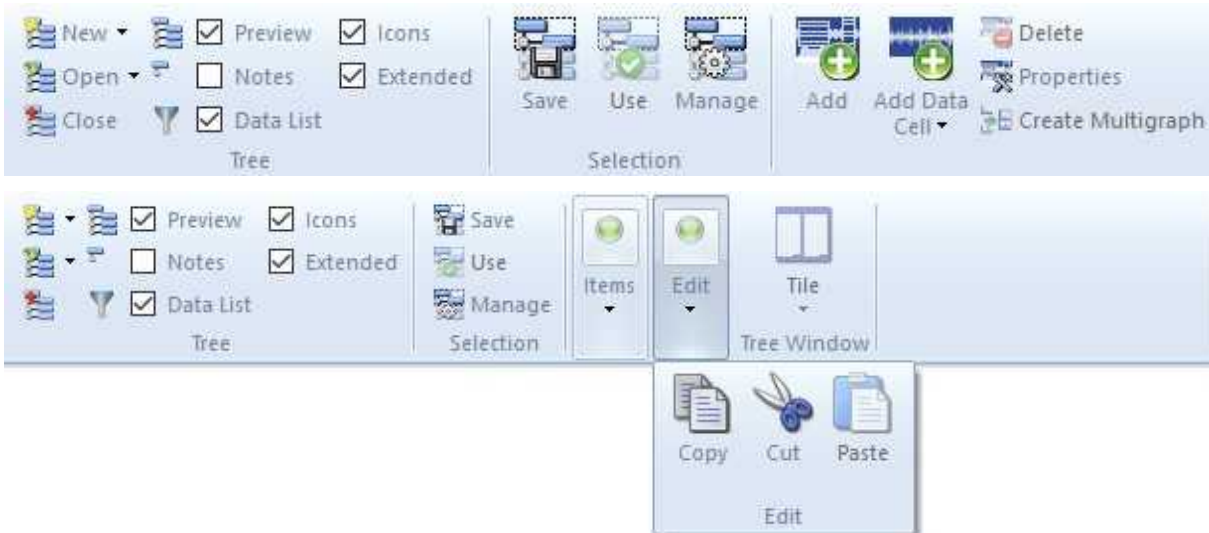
New ▾ Preview Icons
Open ▾ Notes Extended
Close Data List
Tree

Save Use Manage
Selection

Add Add Data Cell ▾ Delete
Properties
Create Multigraph

Preview Icons
Notes Extended
Data List
Tree

Save
Use
Manage
Selection

Items ▾

Edit ▾

Tile ▾
Tree Window

Copy Cut Paste
Edit